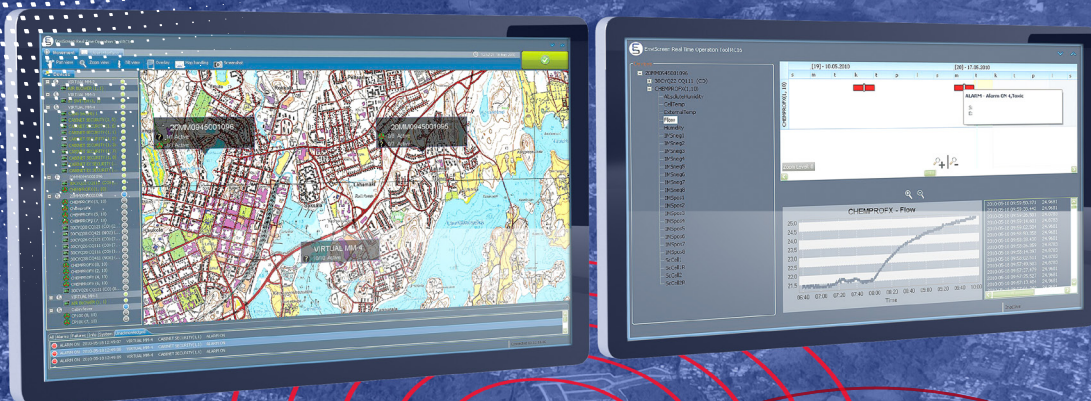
20MV0945001096

20MV0945001065

VIRTUAL MM-4

EnviScreen Real time operation toolkit

[19] - 10.05.2010

[20] - 17.05.2010

CHEMPROFX

Flow

ALARM - Alarm CP: 4,Toxic

CHEMPROFX - Flow

25.0
24.5
24.0
23.5
23.0
22.5
22.0
21.5

06:40 07:00 07:20 07:40 08:00 08:20 08:40 09:00 09:20 09:40

Time

ALARM ON
ALARM ON
ALARM ON